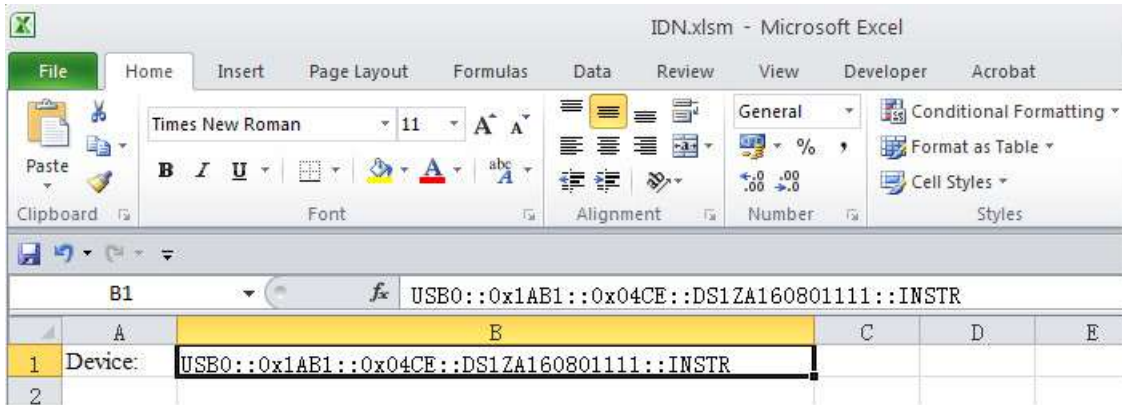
IDN.xlsm - Microsoft Excel

File Home Insert Page Layout Formulas Data Review View Developer Acrobat

Paste
Clipboard

Times New Roman 11
B I U
Font

Alignment

General
%
Number

Conditional Formatting
Format as Table
Cell Styles
Styles

B1
$f_x$ USB0::0x1AB1::0x04CE::DS1ZA160801111::INSTR

| | A | B | C | D | E |
|---|---|---|---|---|---|
| 1 | Device: | USB0::0x1AB1::0x04CE::DS1ZA160801111::INSTR | | | |
| 2 | | | | | |